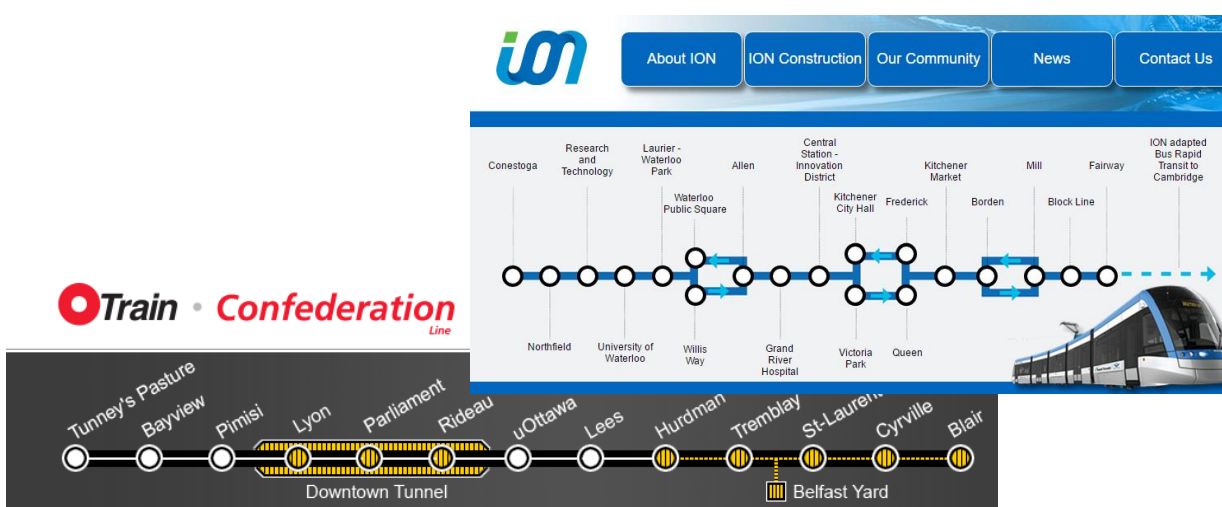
ion

About ION
ION Construction
Our Community
News
Contact Us

Conestoga
Research and Technology
Laurier - Waterloo Park
Waterloo Public Square
Allen
Central Station - Innovation District
Kitchener City Hall
Frederick
Kitchener Market
Borden
Mill
Block Line
Fairway
ION adapted Bus Rapid Transit to Cambridge

Northfield
University of Waterloo
Willis Way
Grand River Hospital
Victoria Park
Queen

OTrain • Confederation Line

Tunney's Pasture
Bayview
Pimisi
Lyon
Parliament
Rideau
uOttawa
Lees
Hurdman
Tremblay
St-Laurent
Cyrville
Blair

Downtown Tunnel
Belfast Yard